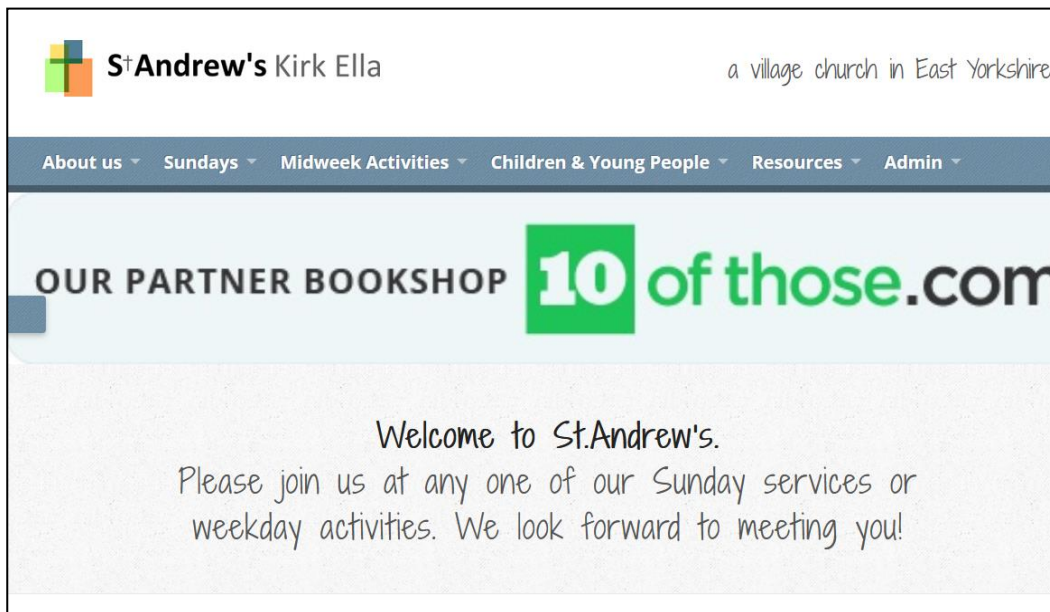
S$^{t}$Andrew's Kirk Ella

a village church in East Yorkshire

About us Sundays Midweek Activities Children & Young People Resources Admin

OUR PARTNER BOOKSHOP 10 of those.com

Welcome to St.Andrew's.

Please join us at any one of our Sunday services or weekday activities. We look forward to meeting you!